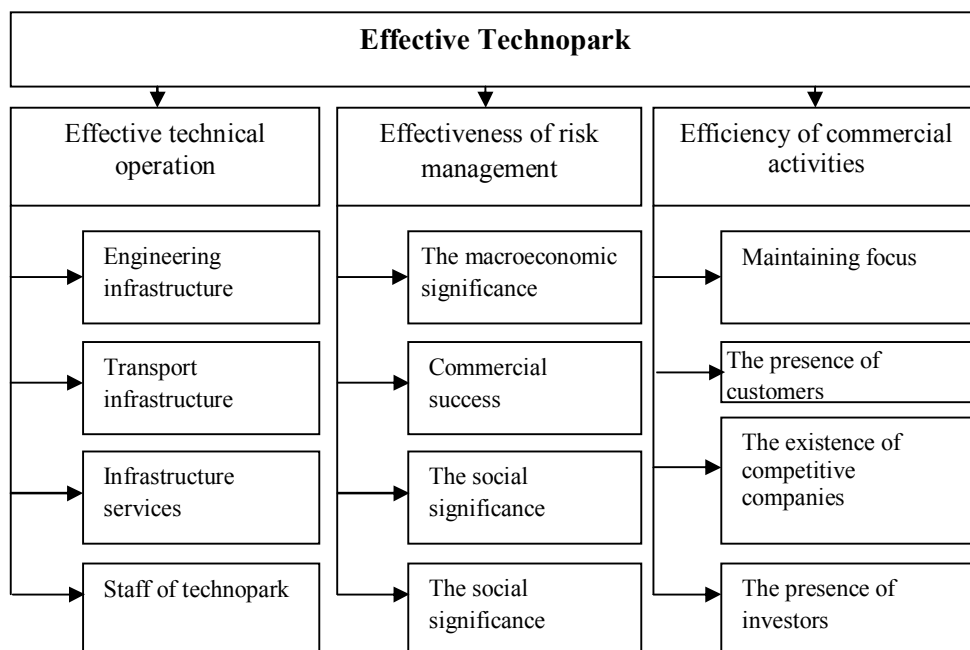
Effective Technopark

Effective technical operation

Engineering infrastructure

Transport infrastructure

Infrastructure services

Staff of technopark

Effectiveness of risk management

The macroeconomic significance

Commercial success

The social significance

The social significance

Efficiency of commercial activities

Maintaining focus

The presence of customers

The existence of competitive companies

The presence of investors